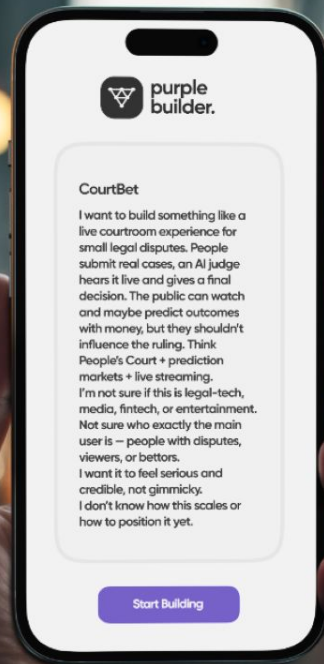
purple builder.

CourtBet

I want to build something like a live courtroom experience for small legal disputes. People submit real cases, an AI judge hears it live and gives a final decision. The public can watch and maybe predict outcomes with money, but they shouldn't influence the ruling. Think People's Court + prediction markets + live streaming.
I'm not sure if this is legal-tech, media, fintech, or entertainment. Not sure who exactly the main user is — people with disputes, viewers, or bettors.
I want it to feel serious and credible, not gimmicky.
I don't know how this scales or how to position it yet.

Start Building